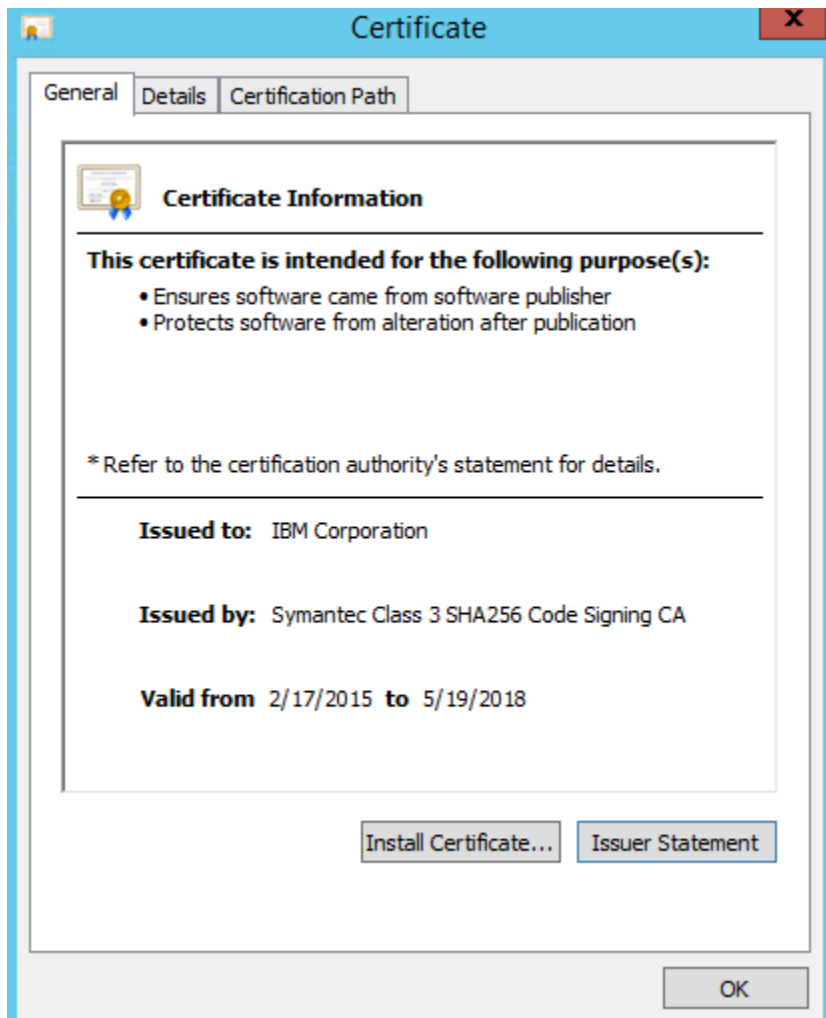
Certificate

X

General | Details | Certification Path

Certificate Information

This certificate is intended for the following purpose(s):

• Ensures software came from software publisher
• Protects software from alteration after publication

* Refer to the certification authority's statement for details.

Issued to: IBM Corporation

Issued by: Symantec Class 3 SHA256 Code Signing CA

Valid from 2/17/2015 to 5/19/2018

Install Certificate... | Issuer Statement

OK